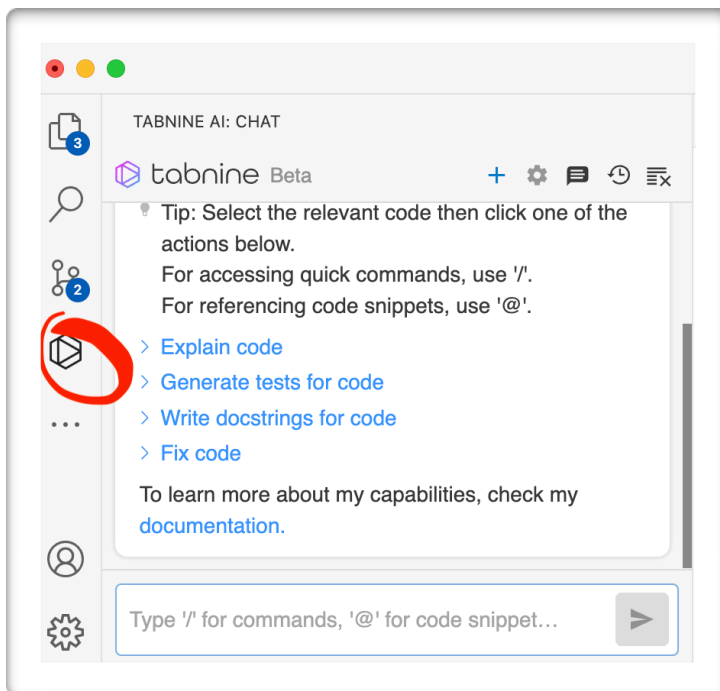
3

2

...

TABNINE AI: CHAT

tabnine Beta

Tip: Select the relevant code then click one of the actions below.
For accessing quick commands, use '/'.
For referencing code snippets, use '@'.

Explain code

Generate tests for code

Write docstrings for code

Fix code

To learn more about my capabilities, check my documentation.

Type '/' for commands, '@' for code snippet…